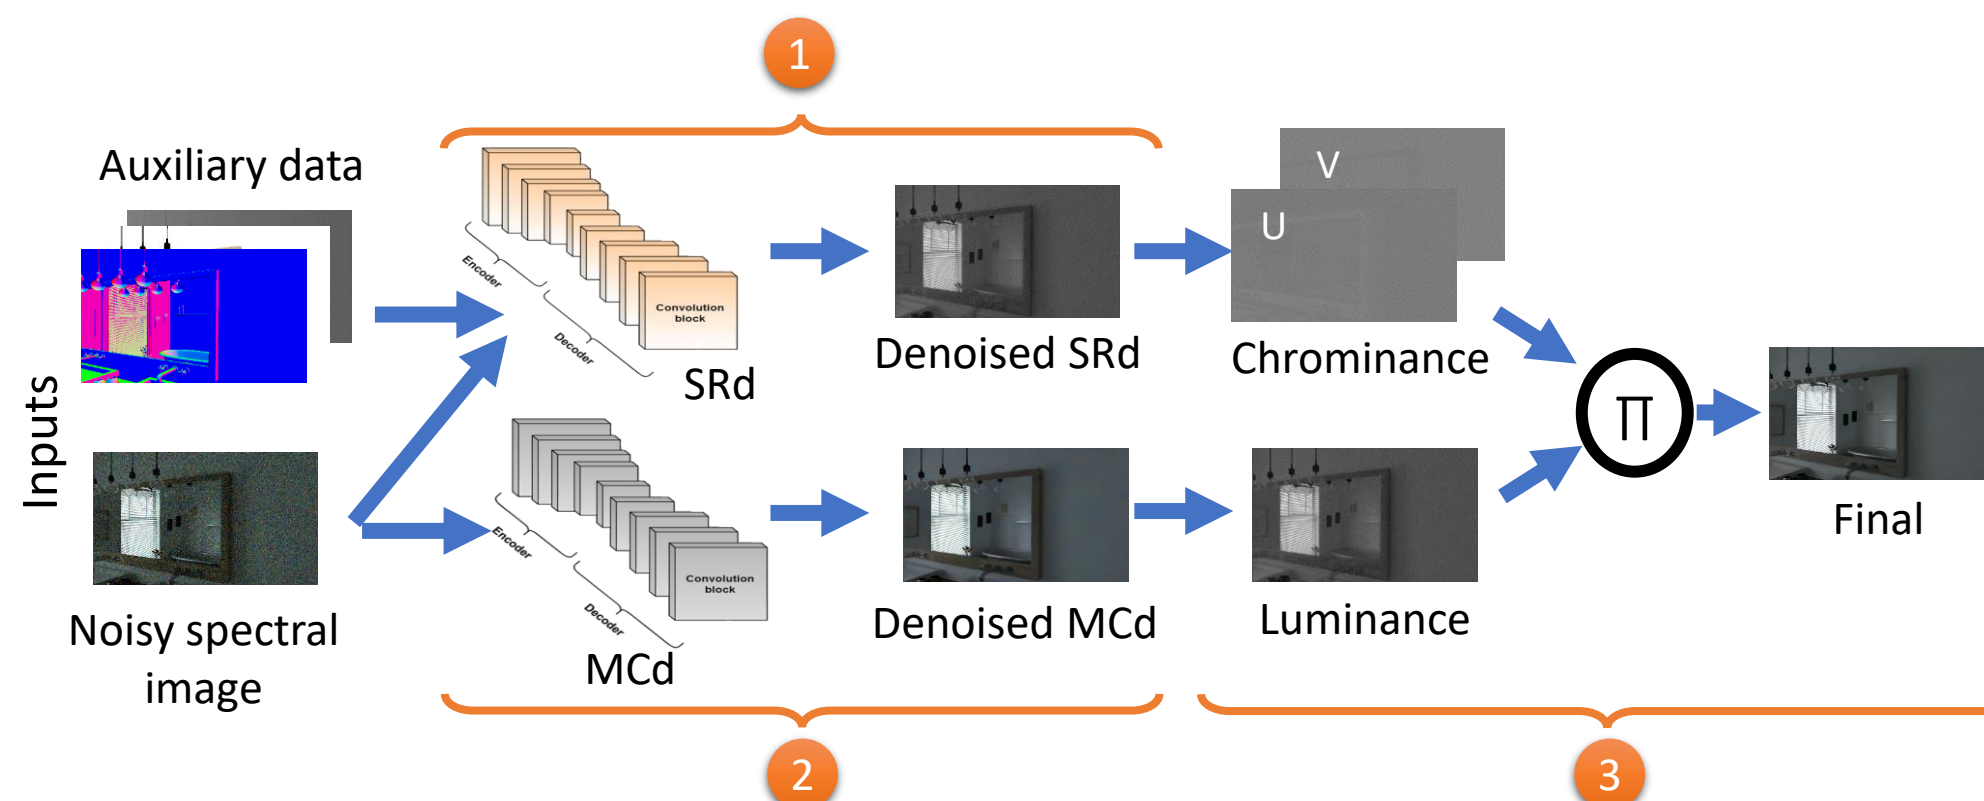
1

Auxiliary data

Inputs

Noisy spectral image

Encoder
Decoder
Convolution block
SRd

Encoder
Decoder
Convolution block
MCd

Denoised SRd

Denoised MCd

V
U
Chrominance

Luminance

$\Pi$

Final

2

3